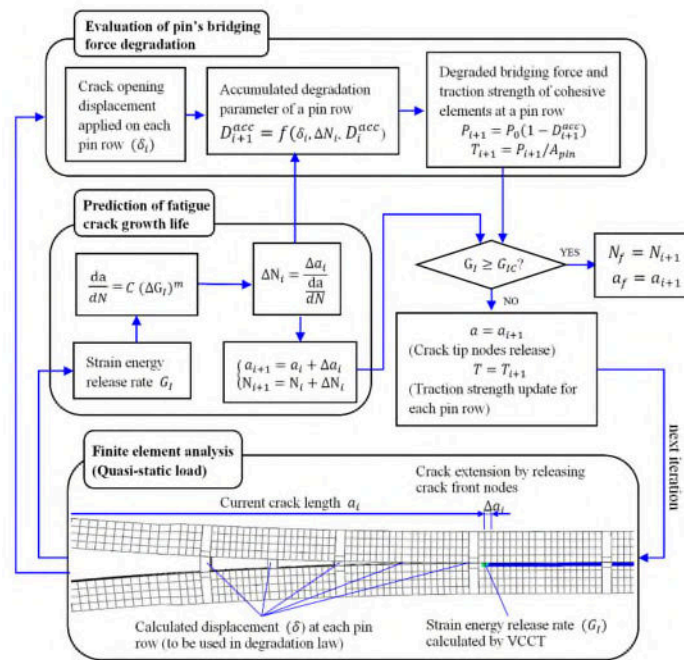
Evaluation of pin's bridging force degradation

Crack opening displacement applied on each pin row ($\delta_i$)

Accumulated degradation parameter of a pin row $D_{i+1}^{acc} = f(\delta_i, \Delta N_i, D_i^{acc})$

Degraded bridging force and traction strength of cohesive elements at a pin row $P_{i+1} = P_0(1 - D_{i+1}^{acc})$ $T_{i+1} = P_{i+1}/A_{pin}$

Prediction of fatigue crack growth life

$\frac{da}{dN} = C(\Delta G_I)^m$

$\Delta N_i = \frac{\Delta a_i}{\frac{da}{dN}}$

Strain energy release rate $G_I$

$\begin{cases} a_{i+1} = a_i + \Delta a_i \\ N_{i+1} = N_i + \Delta N_i \end{cases}$

$G_I \geq G_{IC}$?

YES

NO

$N_f = N_{i+1}$
$a_f = a_{i+1}$

$a = a_{i+1}$
(Crack tip nodes release)
$T = T_{i+1}$
(Traction strength update for each pin row)

next iteration

Finite element analysis (Quasi-static load)

Crack extension by releasing crack front nodes

Current crack length $a_i$

$\Delta a_i$

Calculated displacement ($\delta$) at each pin row (to be used in degradation law)

Strain energy release rate ($G_I$) calculated by VCCT